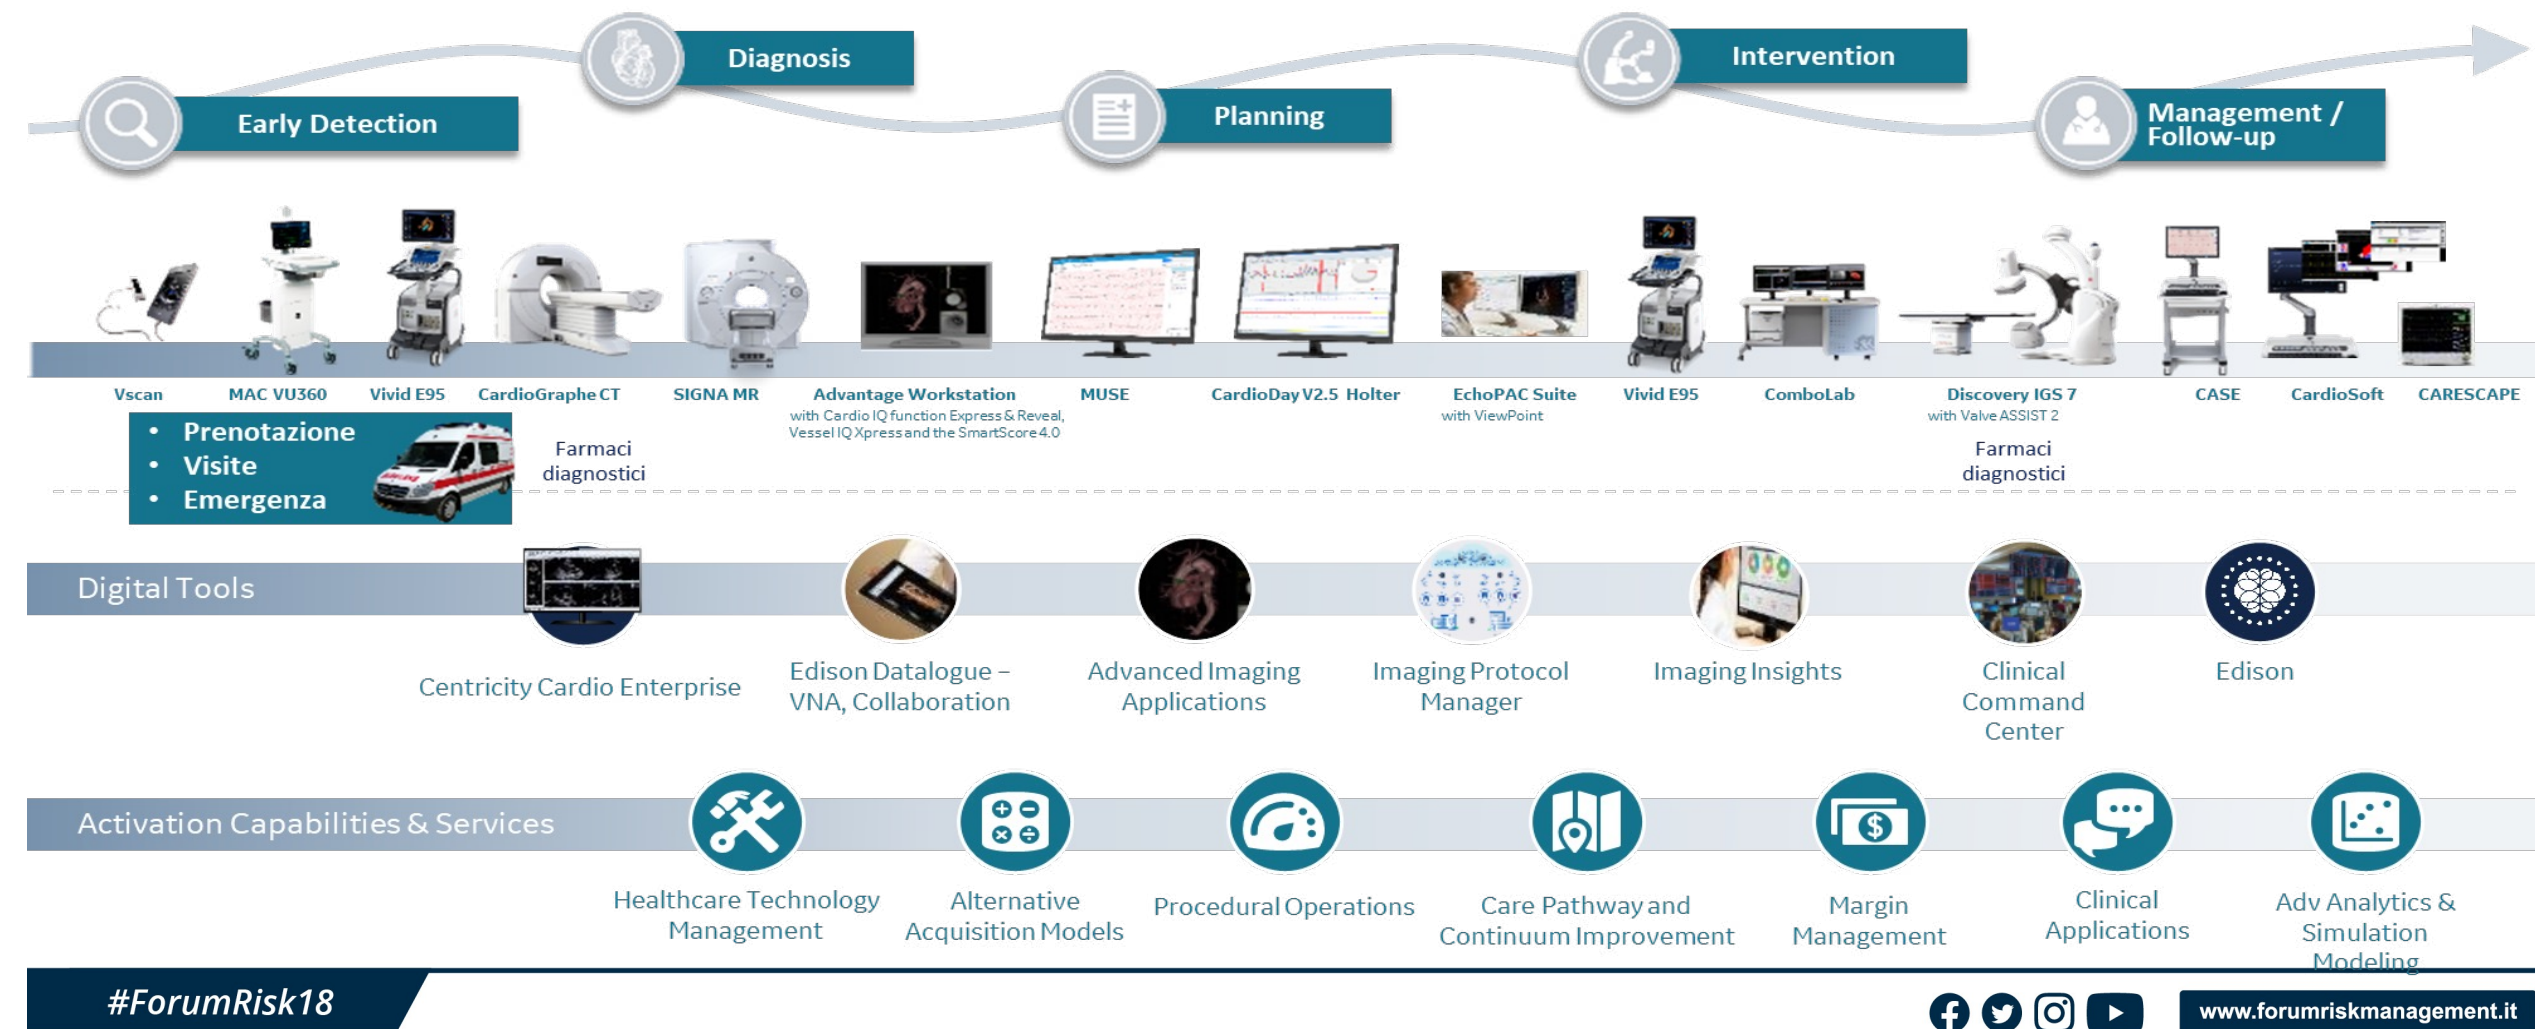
Early Detection

Diagnosis

Planning

Intervention

Management / Follow-up

Vscan

MAC VU360

Vivid E95

CardioGraphe CT

SIGNA MR

Advantage Workstation
with Cardio IQ function Express & Reveal, Vessel IQ Xpress and the SmartScore 4.0

MUSE

CardioDay V2.5 Holter

EchoPAC Suite
with ViewPoint

Vivid E95

ComboLab

Discovery IGS 7
with Valve ASSIST 2

CASE

CardioSoft

CARESCAPE

• Prenotazione
• Visite
• Emergenza

Farmaci diagnostici

Farmaci diagnostici

Digital Tools

Centricity Cardio Enterprise

Edison Datalogue – VNA, Collaboration

Advanced Imaging Applications

Imaging Protocol Manager

Imaging Insights

Clinical Command Center

Edison

Activation Capabilities & Services

Healthcare Technology Management

Alternative Acquisition Models

Procedural Operations

Care Pathway and Continuum Improvement

Margin Management

Clinical Applications

Adv Analytics & Simulation Modeling

#ForumRisk18

www.forumriskmanagement.it